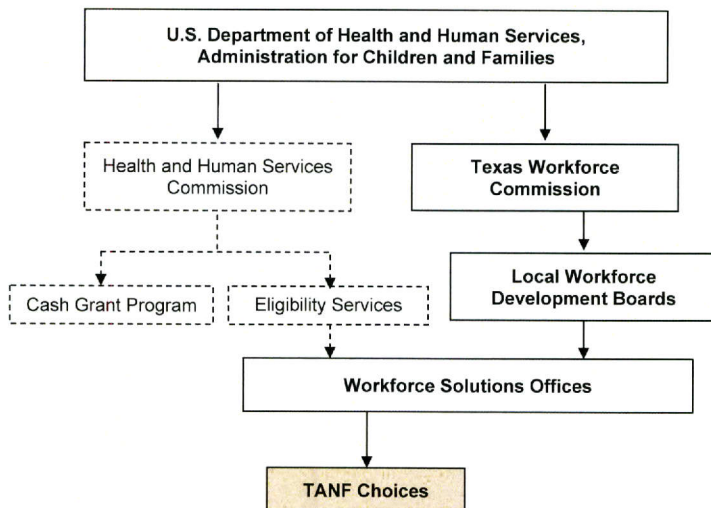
U.S. Department of Health and Human Services, Administration for Children and Families

Health and Human Services Commission

Texas Workforce Commission

Local Workforce Development Boards

Cash Grant Program

Eligibility Services

Workforce Solutions Offices

TANF Choices